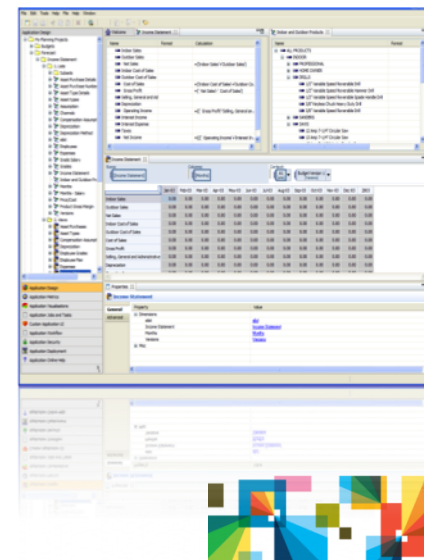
Indoor Sales
Outdoor Sales
Net Sales
Indoor Cost of Sales
Outdoor Cost of Sales
Cost of Sales
Gross Profit
Selling, General and Adm
Depreciation
Operating Income
Interest Income
Interest Expense
Taxes
Net Income

Indoor and Outdoor Products
ALL PRODUCTS
INDOOR
PROFESSIONAL
HOME OWNER
DRILLS
GARDEN
SAWS

Income Statement

Indoor Sales
Outdoor Sales
Net Sales
Indoor Cost of Sales
Outdoor Cost of Sales
Cost of Sales
Gross Profit
Selling, General and Administrative
Depreciation

Income Statement
General
Advanced
Dimensions
Income Statement
Monthly
Versions
Filter

Application Design
Application Models
Application Visualizations
Application Jobs and Tasks
Custom Application UI
Application Workflow
Application Security
Application Deployment
Application Online Help